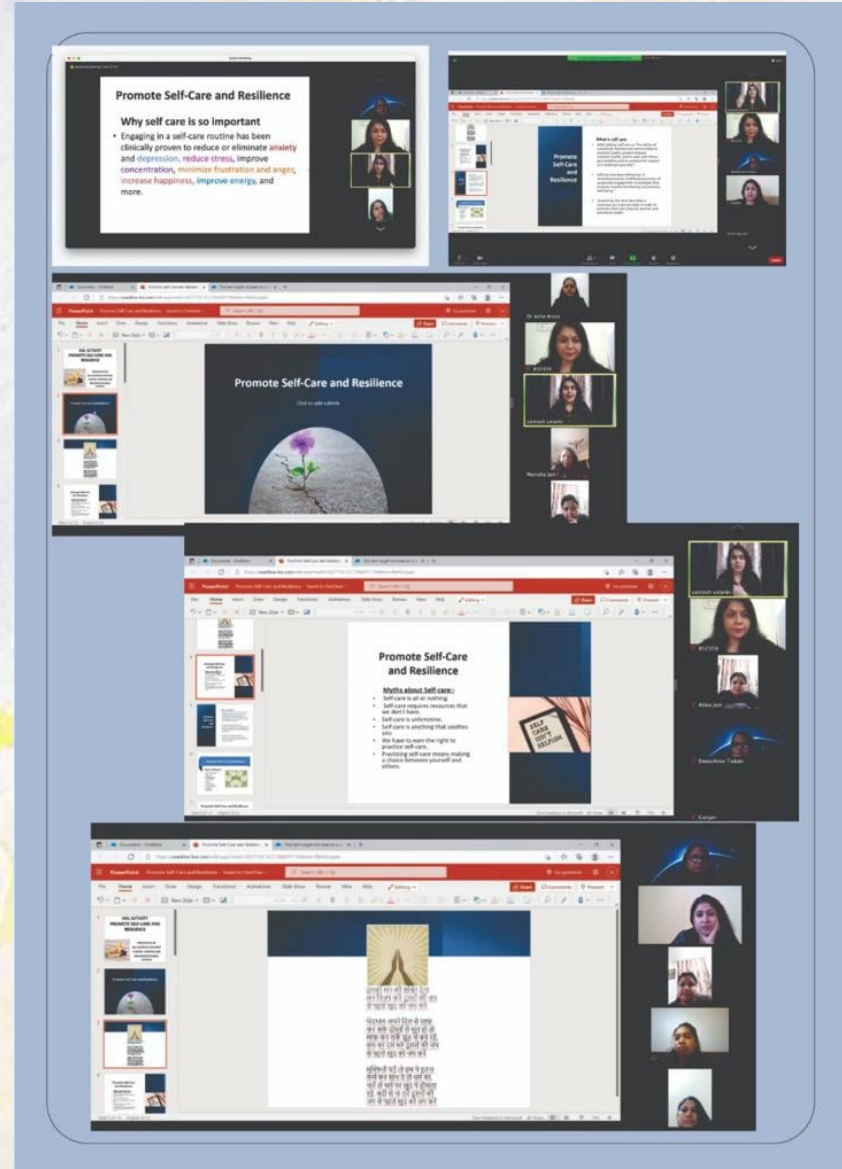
Promote Self-Care and Resilience

Why self care is so important

• Engaging in a self-care routine has been clinically proven to reduce or eliminate anxiety and depression, reduce stress, improve concentration, minimize frustration and anger, increase happiness, improve energy, and more.

Promote Self-Care and Resilience

What is self care

Promote Self-Care and Resilience

Click to add subtitle

Dr Asha Arora

Manisha Jain

Promote Self-Care and Resilience

Myths about Self-care:-

• Self-care is all or nothing.
• Self-care requires resources that we don't have.
• Self-care is unfeminine.
• Self-care is anything that soothes you.
• We have to earn the right to practice self-care.
• Practicing self-care means making a choice between yourself and others.

SELF CARE ISN'T SELFISH

Alka Jain

Deepshree Tolani

Gunjan

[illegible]